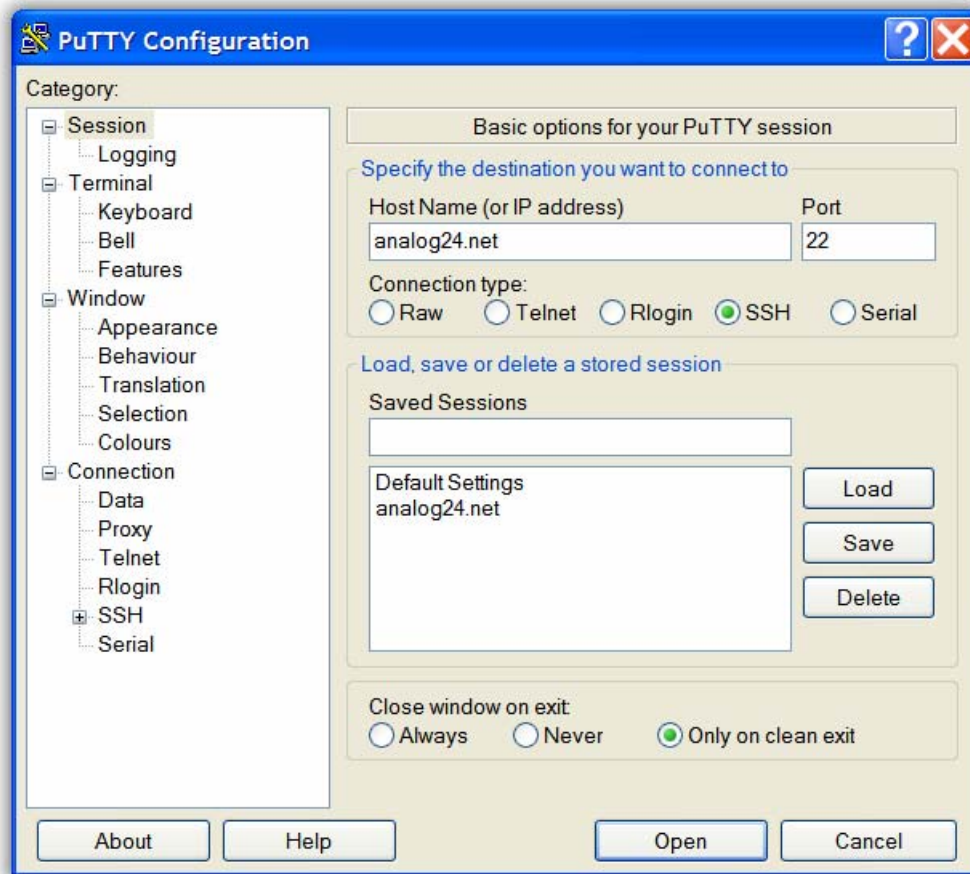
PuTTY Configuration

Category:

Session
Logging
Terminal
Keyboard
Bell
Features
Window
Appearance
Behaviour
Translation
Selection
Colours
Connection
Data
Proxy
Telnet
Rlogin
SSH
Serial

Basic options for your PuTTY session

Specify the destination you want to connect to

Host Name (or IP address)
analog24.net

Port
22

Connection type:
Raw Telnet Rlogin SSH Serial

Load, save or delete a stored session

Saved Sessions

Default Settings
analog24.net

Load
Save
Delete

Close window on exit:
Always Never Only on clean exit

About Help Open Cancel